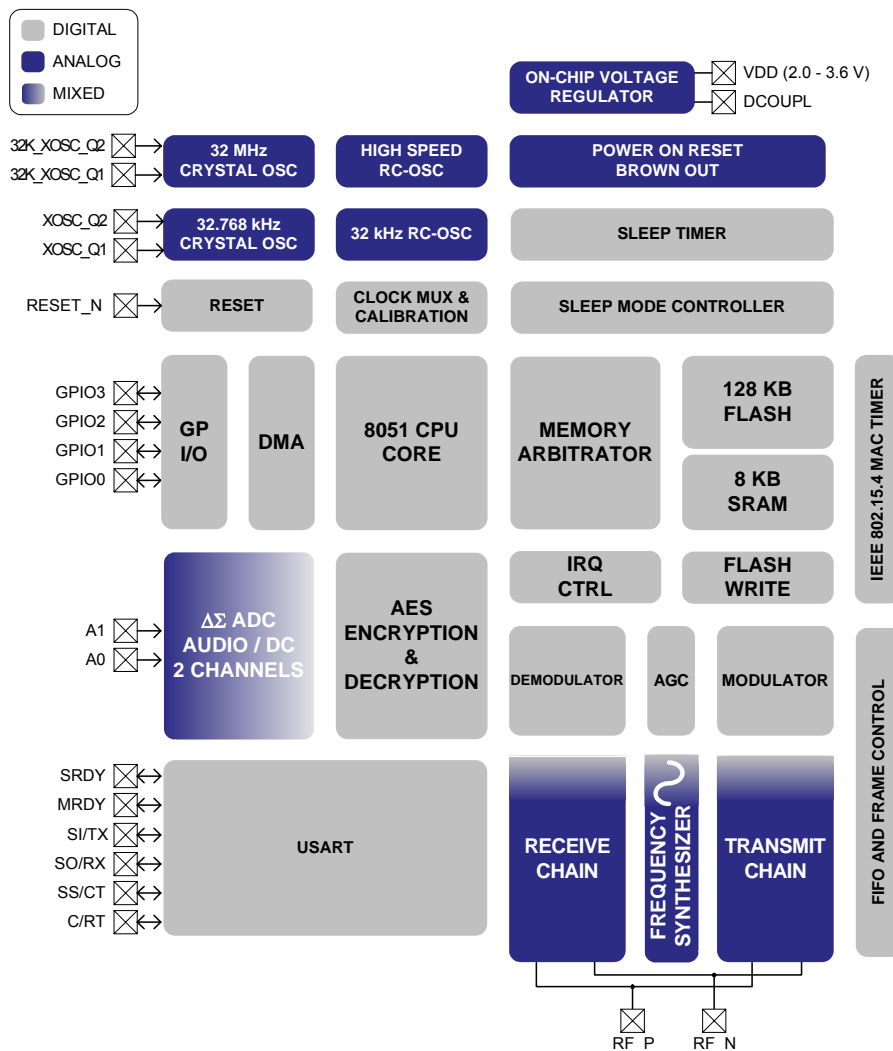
DIGITAL
ANALOG
MIXED

ON-CHIP VOLTAGE REGULATOR
VDD (2.0 - 3.6 V)
DCOUPL

32K_XOSC_Q2
32K_XOSC_Q1
32 MHz CRYSTAL OSC
HIGH SPEED RC-OSC
POWER ON RESET BROWN OUT

XOSC_Q2
XOSC_Q1
32.768 kHz CRYSTAL OSC
32 kHz RC-OSC
SLEEP TIMER

RESET_N
RESET
CLOCK MUX & CALIBRATION
SLEEP MODE CONTROLLER

GPIO3
GPIO2
GPIO1
GPIO0
GP I/O
DMA
8051 CPU CORE
MEMORY ARBITRATOR
128 KB FLASH
8 KB SRAM
IEEE 802.15.4 MAC TIMER

IRQ CTRL
FLASH WRITE

A1
A0
$\Delta\Sigma$ ADC AUDIO / DC 2 CHANNELS
AES ENCRYPTION & DECRYPTION
DEMODULATOR
AGC
MODULATOR

SRDY
MRDY
SI/TX
SO/RX
SS/CT
C/RT
USART
RECEIVE CHAIN
FREQUENCY SYNTHESIZER
TRANSMIT CHAIN
FIFO AND FRAME CONTROL

RF P
RF N